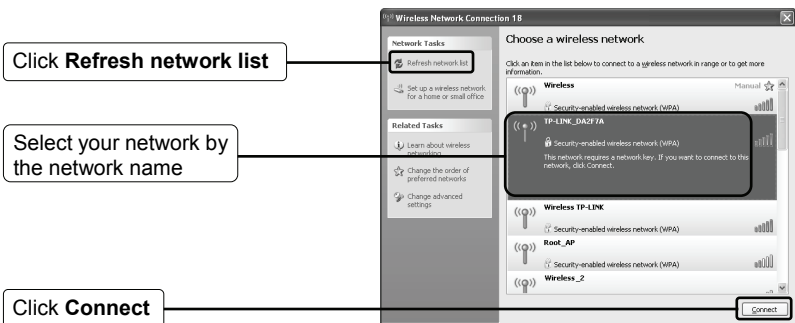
Click **Refresh network list**

Select your network by the network name

Click **Connect**

Wireless Network Connection 18

Network Tasks

Refresh network list

Set up a wireless network for a home or small office

Related Tasks

Learn about wireless networking

Change the order of preferred networks

Change advanced settings

Choose a wireless network

Click an item in the list below to connect to a wireless network in range or to get more information.

Wireless
Manual
Security-enabled wireless network (WPA)

TP-LINK_DA2F7A
Security-enabled wireless network (WPA)
This network requires a network key. If you want to connect to this network, click Connect.

Wireless TP-LINK
Security-enabled wireless network (WPA)

Root_AP
Security-enabled wireless network (WPA)

Wireless_2

Connect